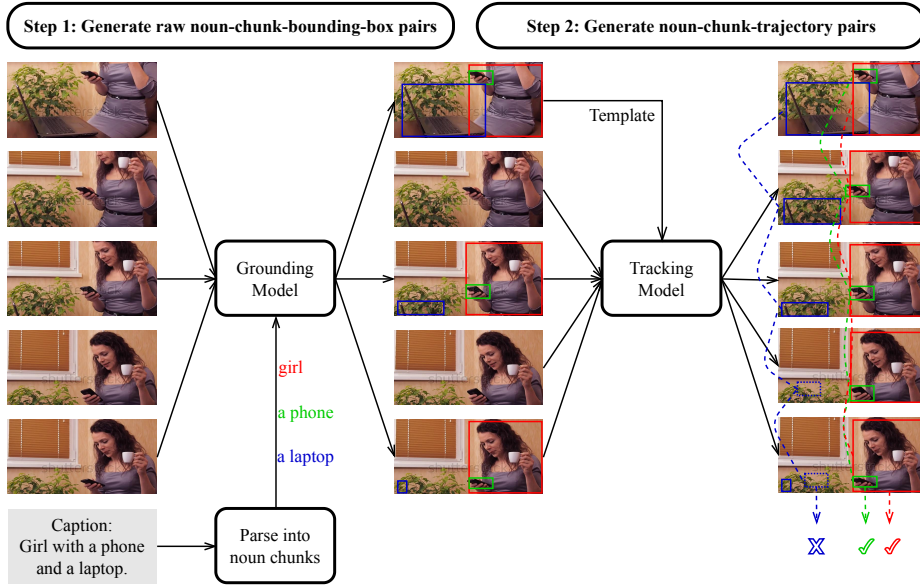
Step 1: Generate raw noun-chunk-bounding-box pairs

Step 2: Generate noun-chunk-trajectory pairs

Template

Grounding Model

Tracking Model

girl

a phone

a laptop

Caption: Girl with a phone and a laptop.

Parse into noun chunks

✗ ✓ ✓